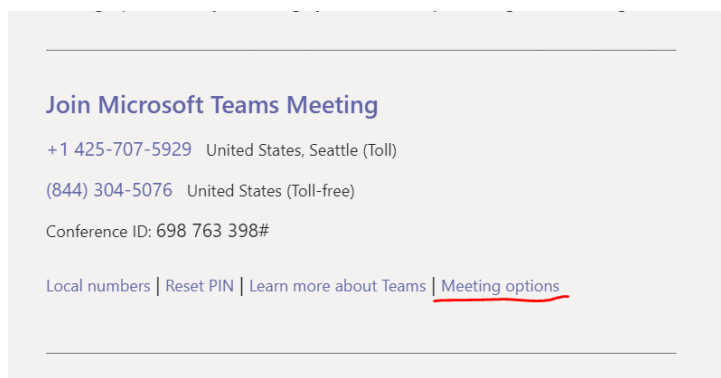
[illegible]

Join Microsoft Teams Meeting

+1 425-707-5929 United States, Seattle (Toll)

(844) 304-5076 United States (Toll-free)

Conference ID: 698 763 398#

Local numbers | Reset PIN | Learn more about Teams | Meeting options